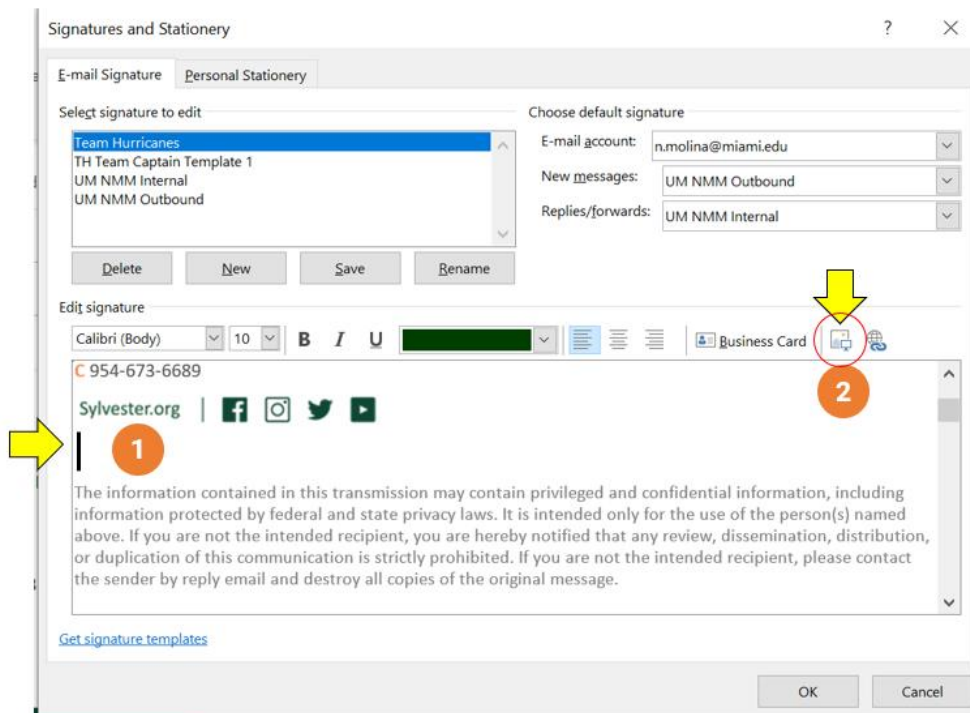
Signatures and Stationery

?

E-mail Signature | Personal Stationery

Select signature to edit

Team Hurricanes
TH Team Captain Template 1
UM NMM Internal
UM NMM Outbound

Delete | New | Save | Rename

Choose default signature

E-mail account: n.molina@miami.edu
New messages: UM NMM Outbound
Replies/forwards: UM NMM Internal

Edit signature

Calibri (Body) | 10 | B | I | U | Business Card

C 954-673-6689

Sylvester.org

1

2

The information contained in this transmission may contain privileged and confidential information, including information protected by federal and state privacy laws. It is intended only for the use of the person(s) named above. If you are not the intended recipient, you are hereby notified that any review, dissemination, distribution, or duplication of this communication is strictly prohibited. If you are not the intended recipient, please contact the sender by reply email and destroy all copies of the original message.

Get signature templates

OK | Cancel